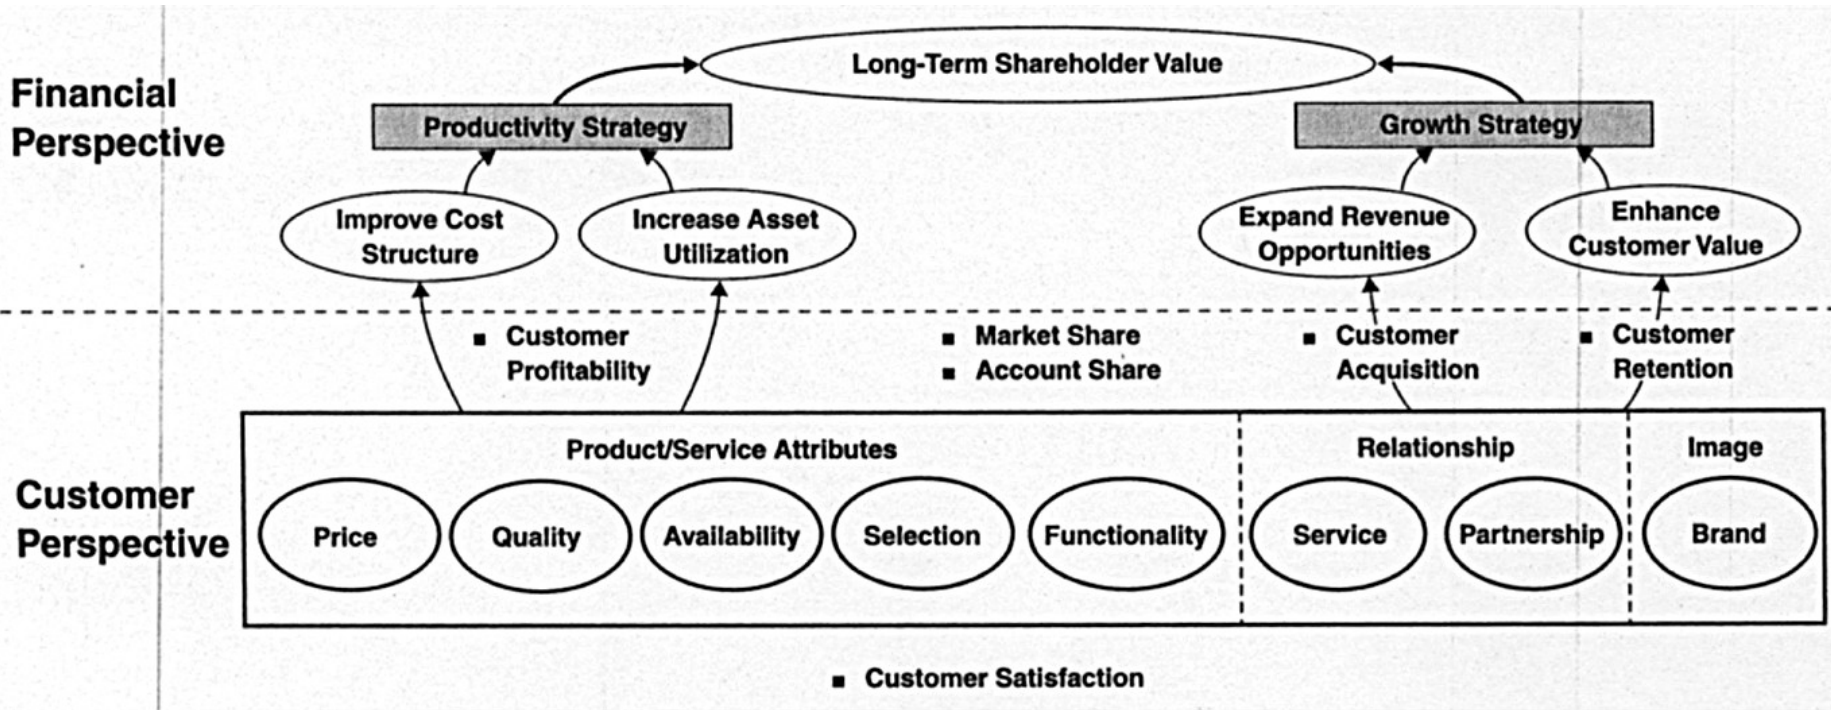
Financial Perspective

Long-Term Shareholder Value

Productivity Strategy

Growth Strategy

Improve Cost Structure

Increase Asset Utilization

Expand Revenue Opportunities

Enhance Customer Value

Customer Perspective

■ Customer Profitability

■ Market Share
■ Account Share

■ Customer Acquisition

■ Customer Retention

Product/Service Attributes

Relationship

Image

Price

Quality

Availability

Selection

Functionality

Service

Partnership

Brand

■ Customer Satisfaction